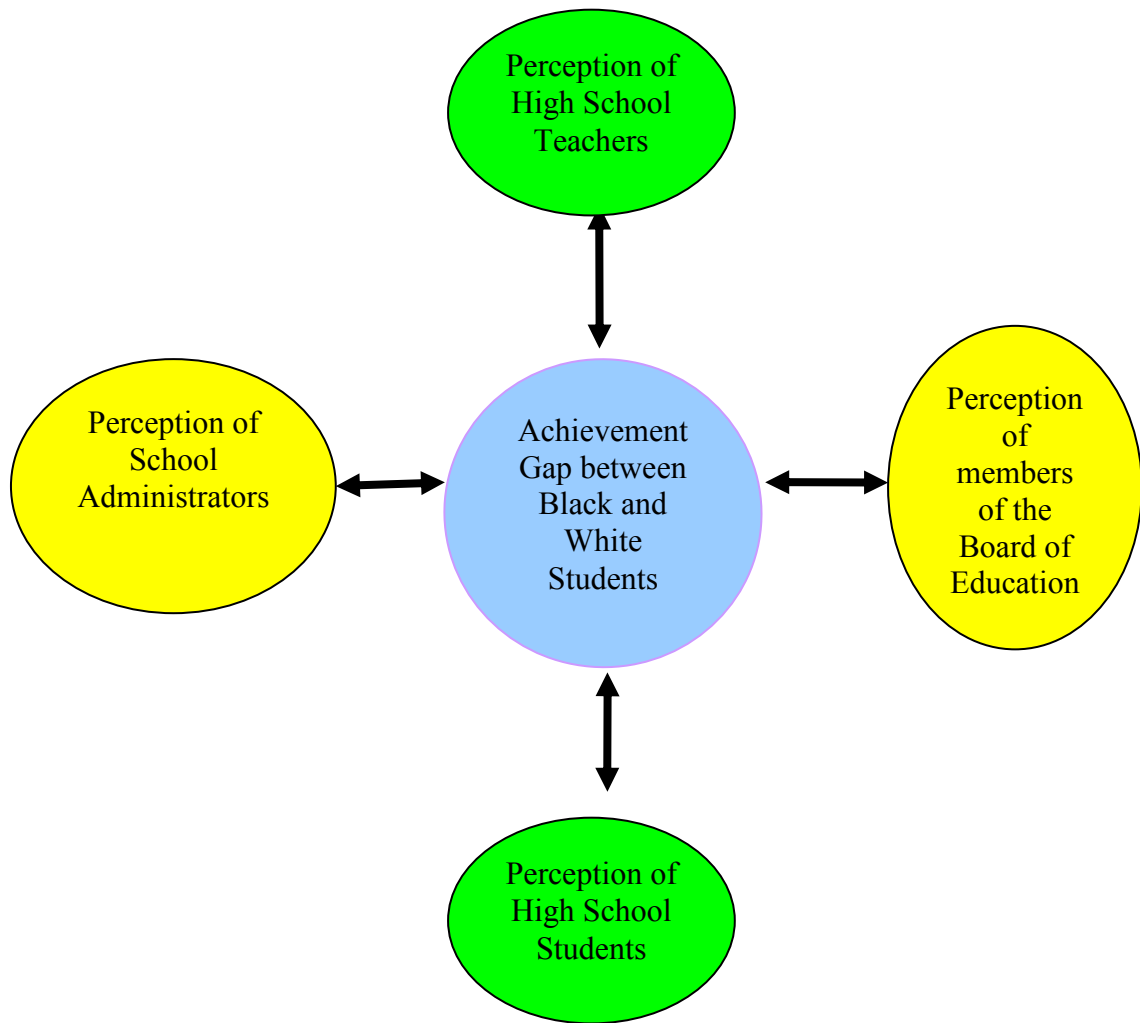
Perception of High School Teachers

Perception of School Administrators

Achievement Gap between Black and White Students

Perception of members of the Board of Education

Perception of High School Students